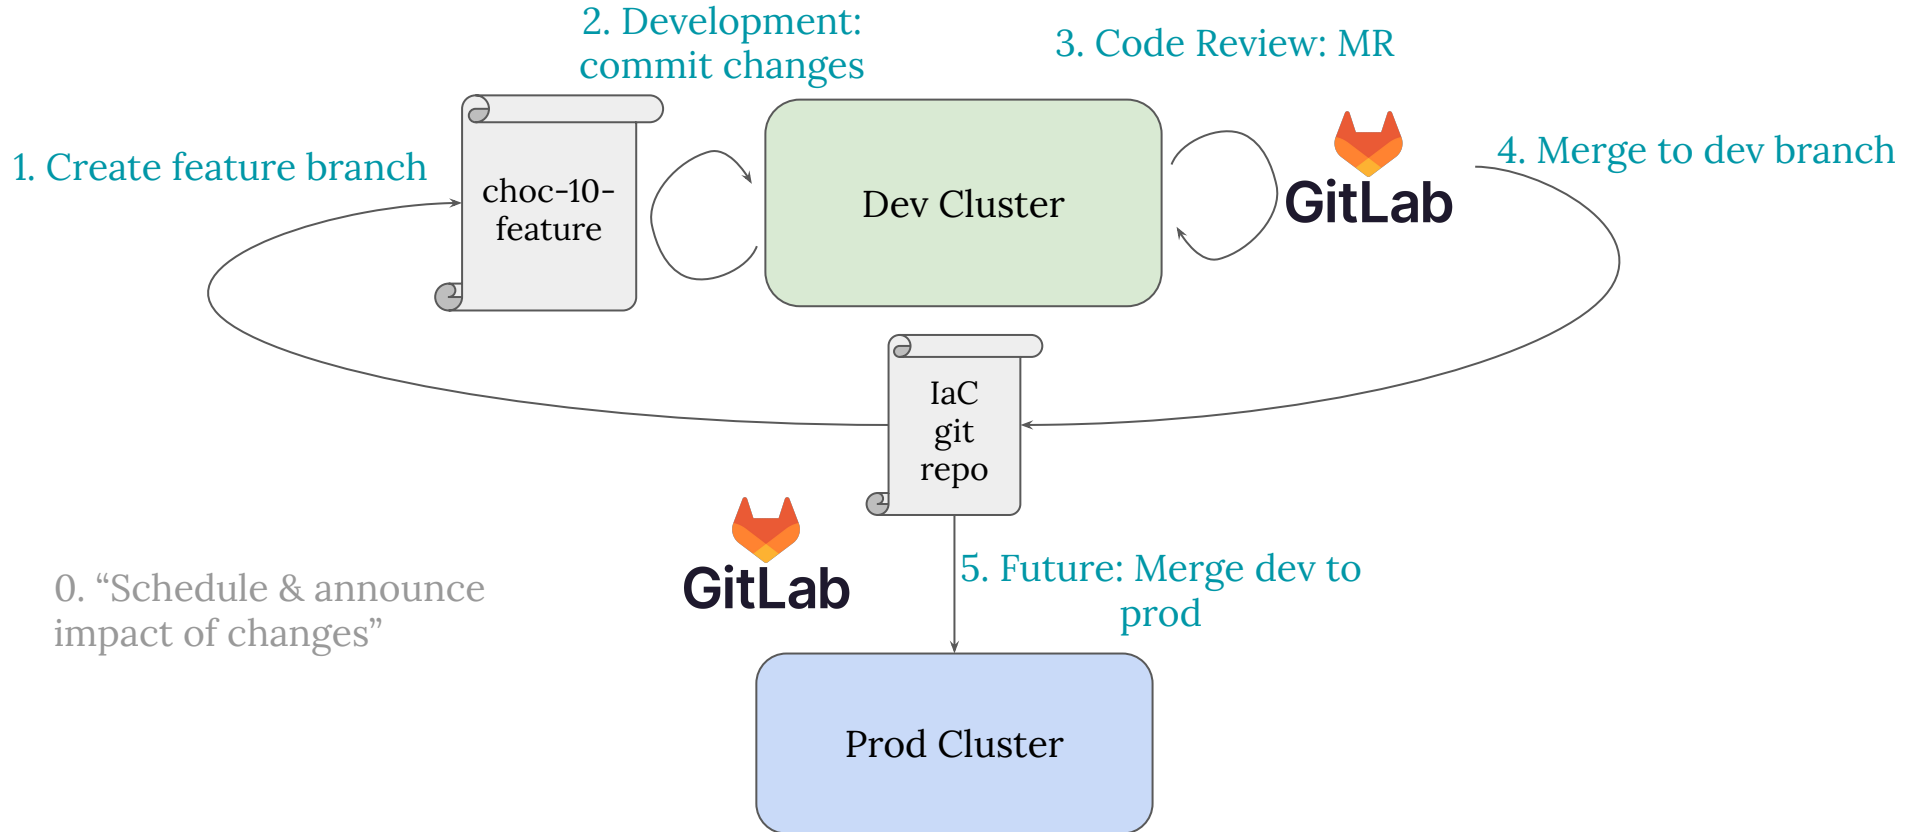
2. Development: commit changes

3. Code Review: MR

1. Create feature branch

choc-10-feature

Dev Cluster

GitLab

4. Merge to dev branch

IaC git repo

GitLab

0. “Schedule & announce impact of changes”

5. Future: Merge dev to prod

Prod Cluster